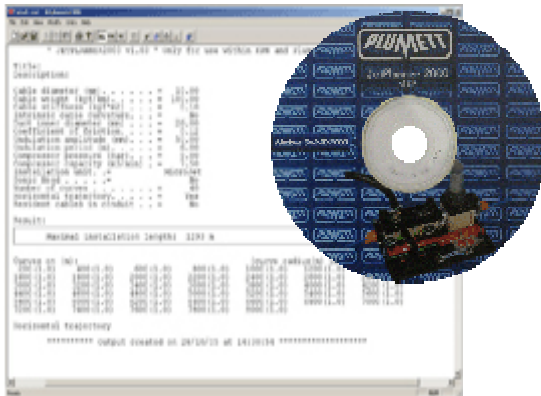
PLUMETT

JetPlanner 2000

* JETPLANNER2000 V1.0 * Only for use within KPN and

Title:
Description:

Result:

Maximal installation length: 1293 m

Horizontal trajectory

********** Output created on 28/10/15 at 14:20:56 **********